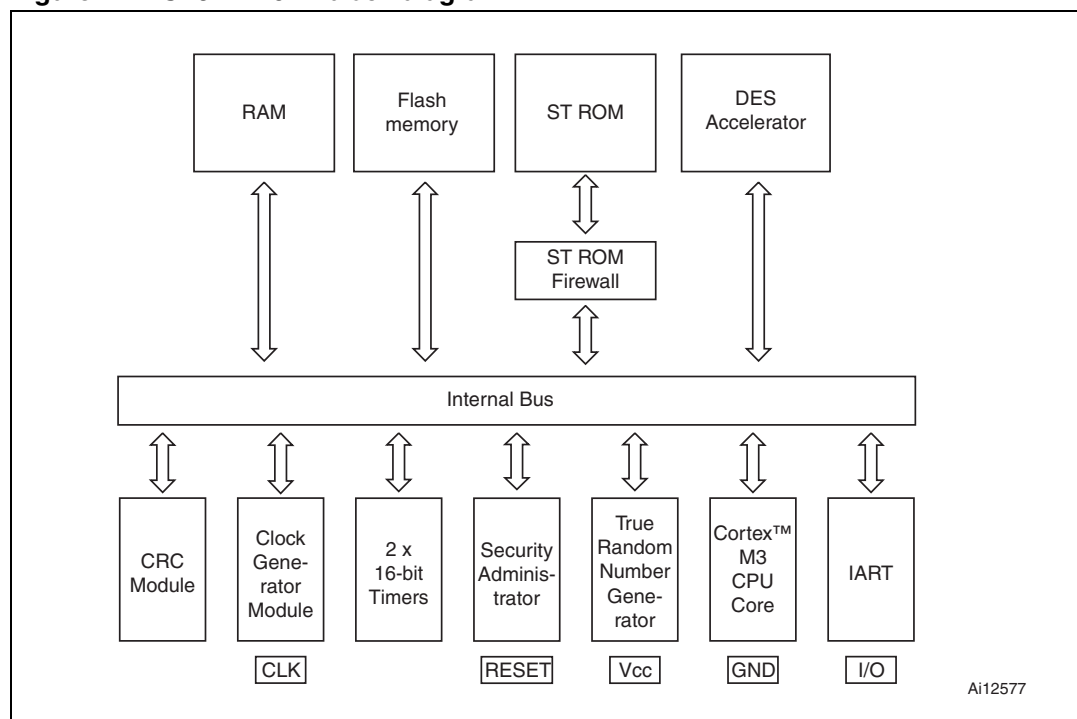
RAM

Flash memory

ST ROM

DES Accelerator

ST ROM Firewall

Internal Bus

CRC Module

Clock Generator Module

2 x 16-bit Timers

Security Administrator

True Random Number Generator

Cortex™ M3 CPU Core

IART

CLK

RESET

Vcc

GND

I/O

Ai12577